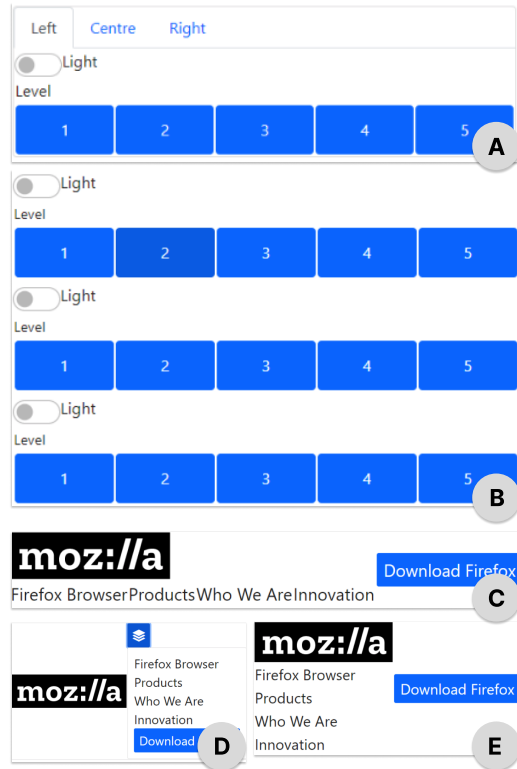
Left Centre Right

Light

Level

| 1 | 2 | 3 | 4 | 5 |
|---|---|---|---|---|

A

Light

Level

| 1 | 2 | 3 | 4 | 5 |
|---|---|---|---|---|

Light

Level

| 1 | 2 | 3 | 4 | 5 |
|---|---|---|---|---|

Light

Level

| 1 | 2 | 3 | 4 | 5 |
|---|---|---|---|---|

B

moz://a

Download Firefox

Firefox BrowserProductsWho We AreInnovation

C

moz://a

Firefox Browser
Products
Who We Are
Innovation
Download

D

moz://a

Firefox Browser
Products
Who We Are
Innovation

Download Firefox

E